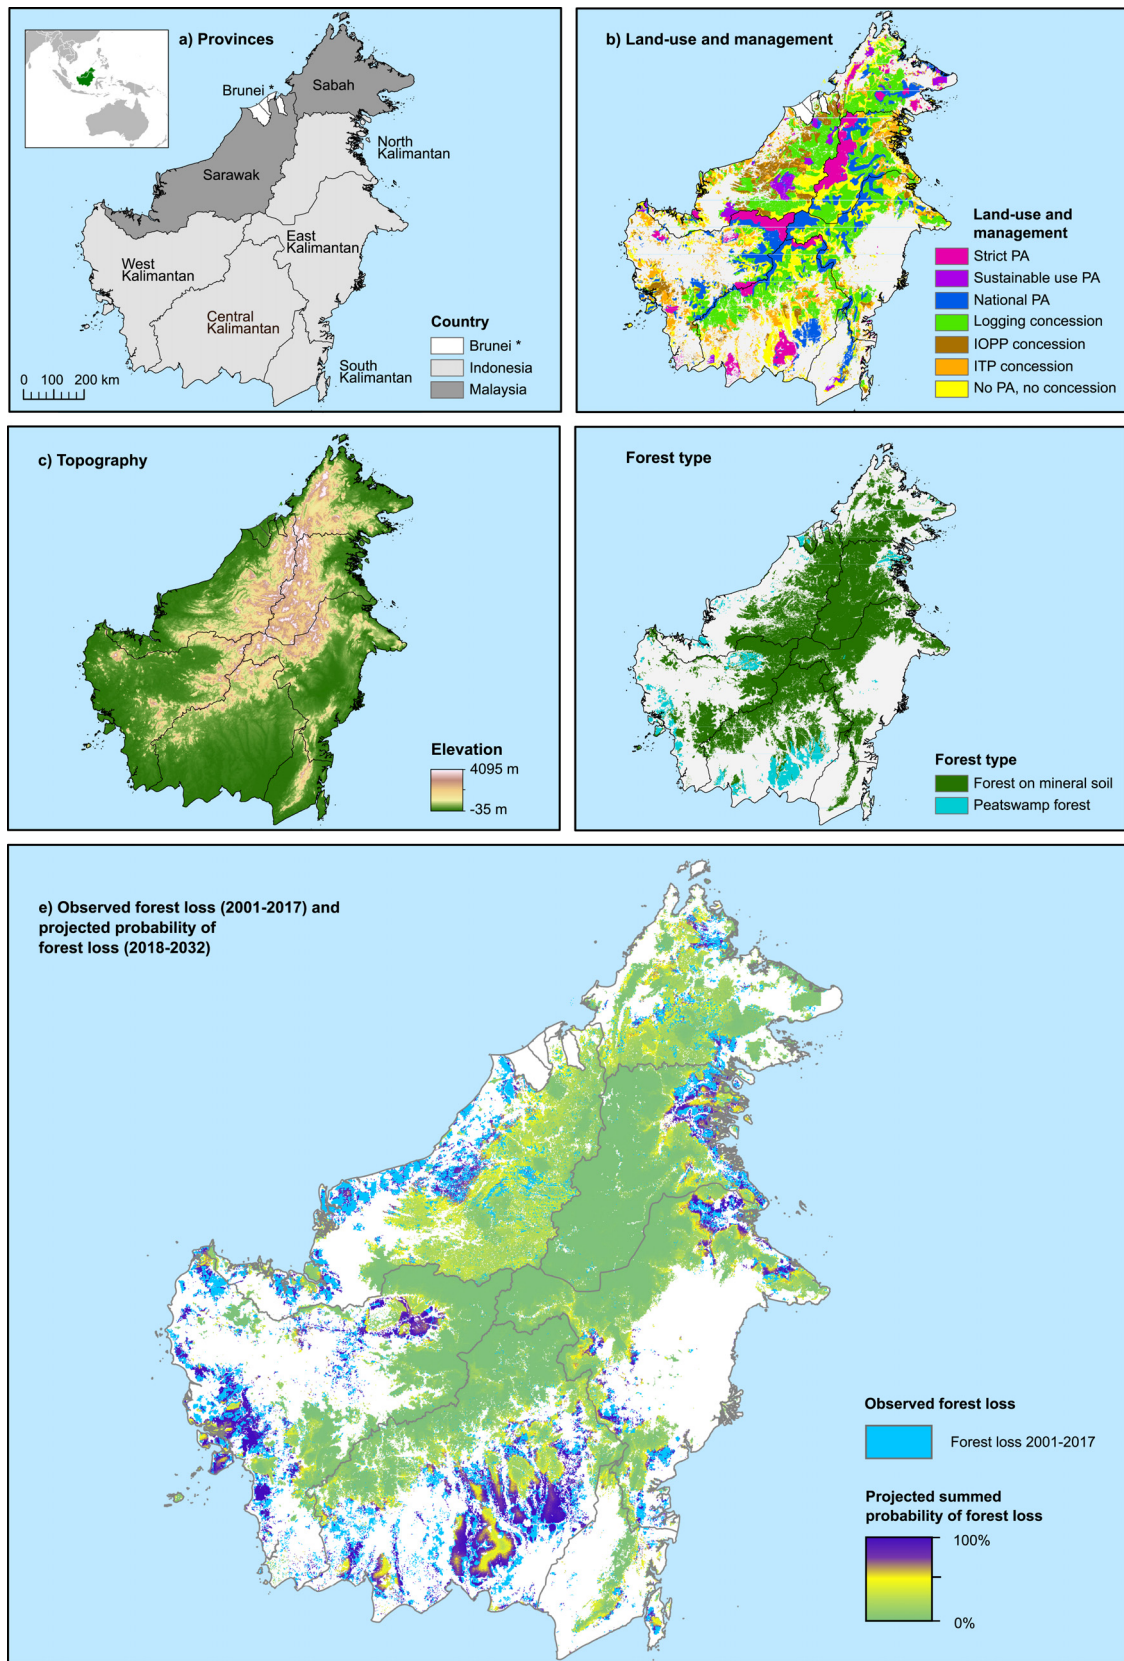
a) Provinces

Brunei *

Sabah

North Kalimantan

Sarawak

East Kalimantan

West Kalimantan

Central Kalimantan

South Kalimantan

0 100 200 km

Country

Brunei *

Indonesia

Malaysia

b) Land-use and management

Land-use and management

Strict PA

Sustainable use PA

National PA

Logging concession

IOPP concession

ITP concession

No PA, no concession

c) Topography

Elevation

4095 m

-35 m

Forest type

Forest type

Forest on mineral soil

Peatswamp forest

e) Observed forest loss (2001-2017) and projected probability of forest loss (2018-2032)

Observed forest loss

Forest loss 2001-2017

Projected summed probability of forest loss

100%

0%